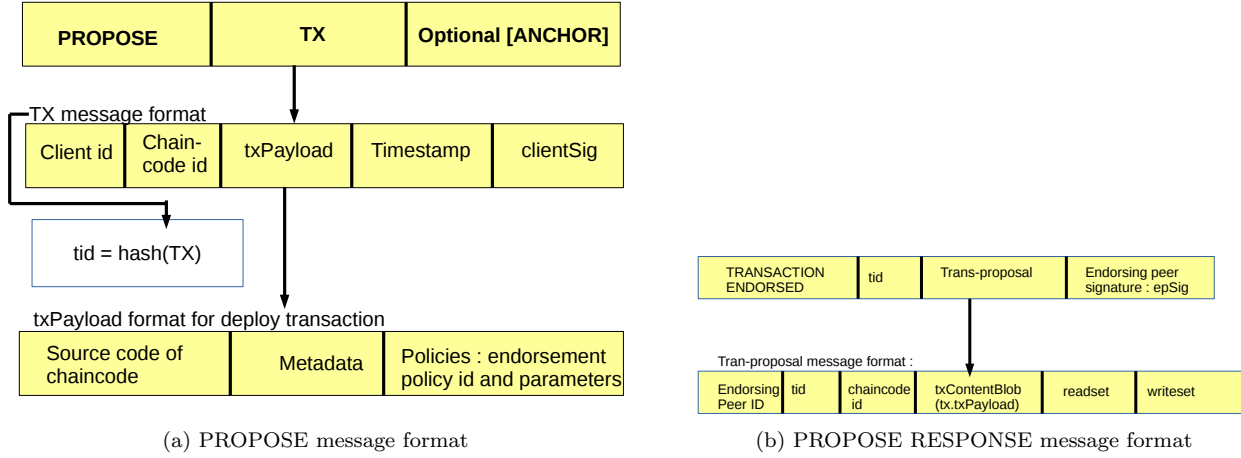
PROPOSE | TX | Optional [ANCHOR]

TX message format

Client id | Chaincode id | txPayload | Timestamp | clientSig

tid = hash(TX)

txPayload format for deploy transaction

Source code of chaincode | Metadata | Policies : endorsement policy id and parameters

(a) PROPOSE message format

TRANSACTION ENDORSED | tid | Trans-proposal | Endorsing peer signature : epSig

Tran-proposal message format :

Endorsing Peer ID | tid | chaincode id | txContentBlob (tx.txPayload) | readset | writeset

(b) PROPOSE RESPONSE message format